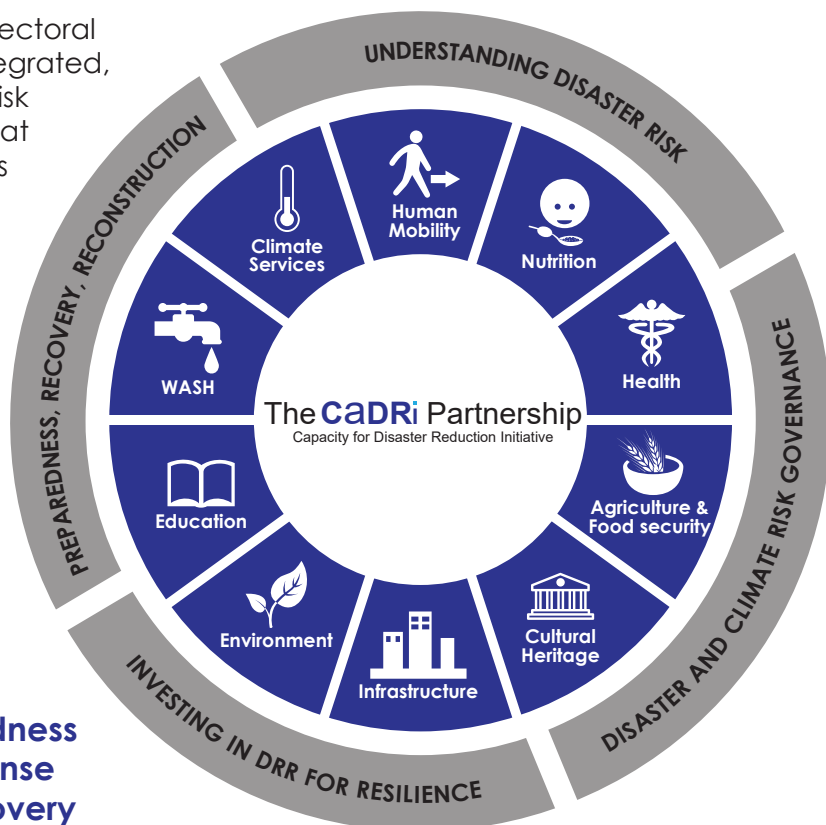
ectoral
egrated,
isk
at
s

UNDERSTANDING DISASTER RISK

DISASTER AND CLIMATE RISK GOVERNANCE

INVESTING IN DRR FOR RESILIENCE

PREPAREDNESS, RECOVERY, RECONSTRUCTION

Human Mobility

Nutrition

Health

Agriculture & Food security

Cultural Heritage

Infrastructure

Environment

Education

WASH

Climate Services

The CADRi Partnership
Capacity for Disaster Reduction Initiative

dness
nse
overy